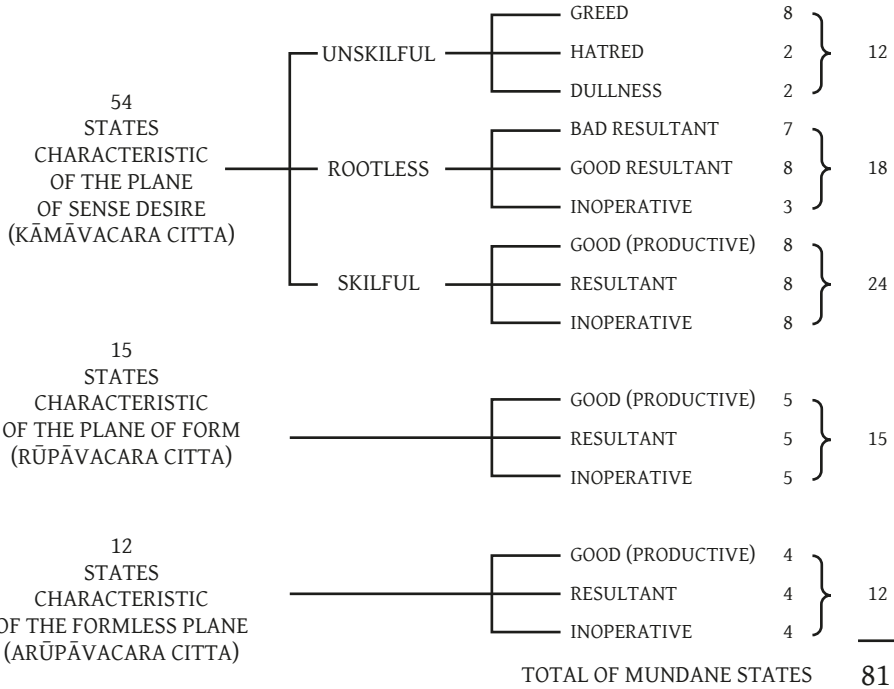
54
STATES
CHARACTERISTIC
OF THE PLANE
OF SENSE DESIRE
(KĀMĀVACARA CITTA)

UNSKILFUL

GREED 8
HATRED 2
DULLNESS 2
12

ROOTLESS

BAD RESULTANT 7
GOOD RESULTANT 8
INOPERATIVE 3
18

SKILFUL

GOOD (PRODUCTIVE) 8
RESULTANT 8
INOPERATIVE 8
24

15
STATES
CHARACTERISTIC
OF THE PLANE OF FORM
(RŪPĀVACARA CITTA)

GOOD (PRODUCTIVE) 5
RESULTANT 5
INOPERATIVE 5
15

12
STATES
CHARACTERISTIC
OF THE FORMLESS PLANE
(ARŪPĀVACARA CITTA)

GOOD (PRODUCTIVE) 4
RESULTANT 4
INOPERATIVE 4
12

TOTAL OF MUNDANE STATES 81